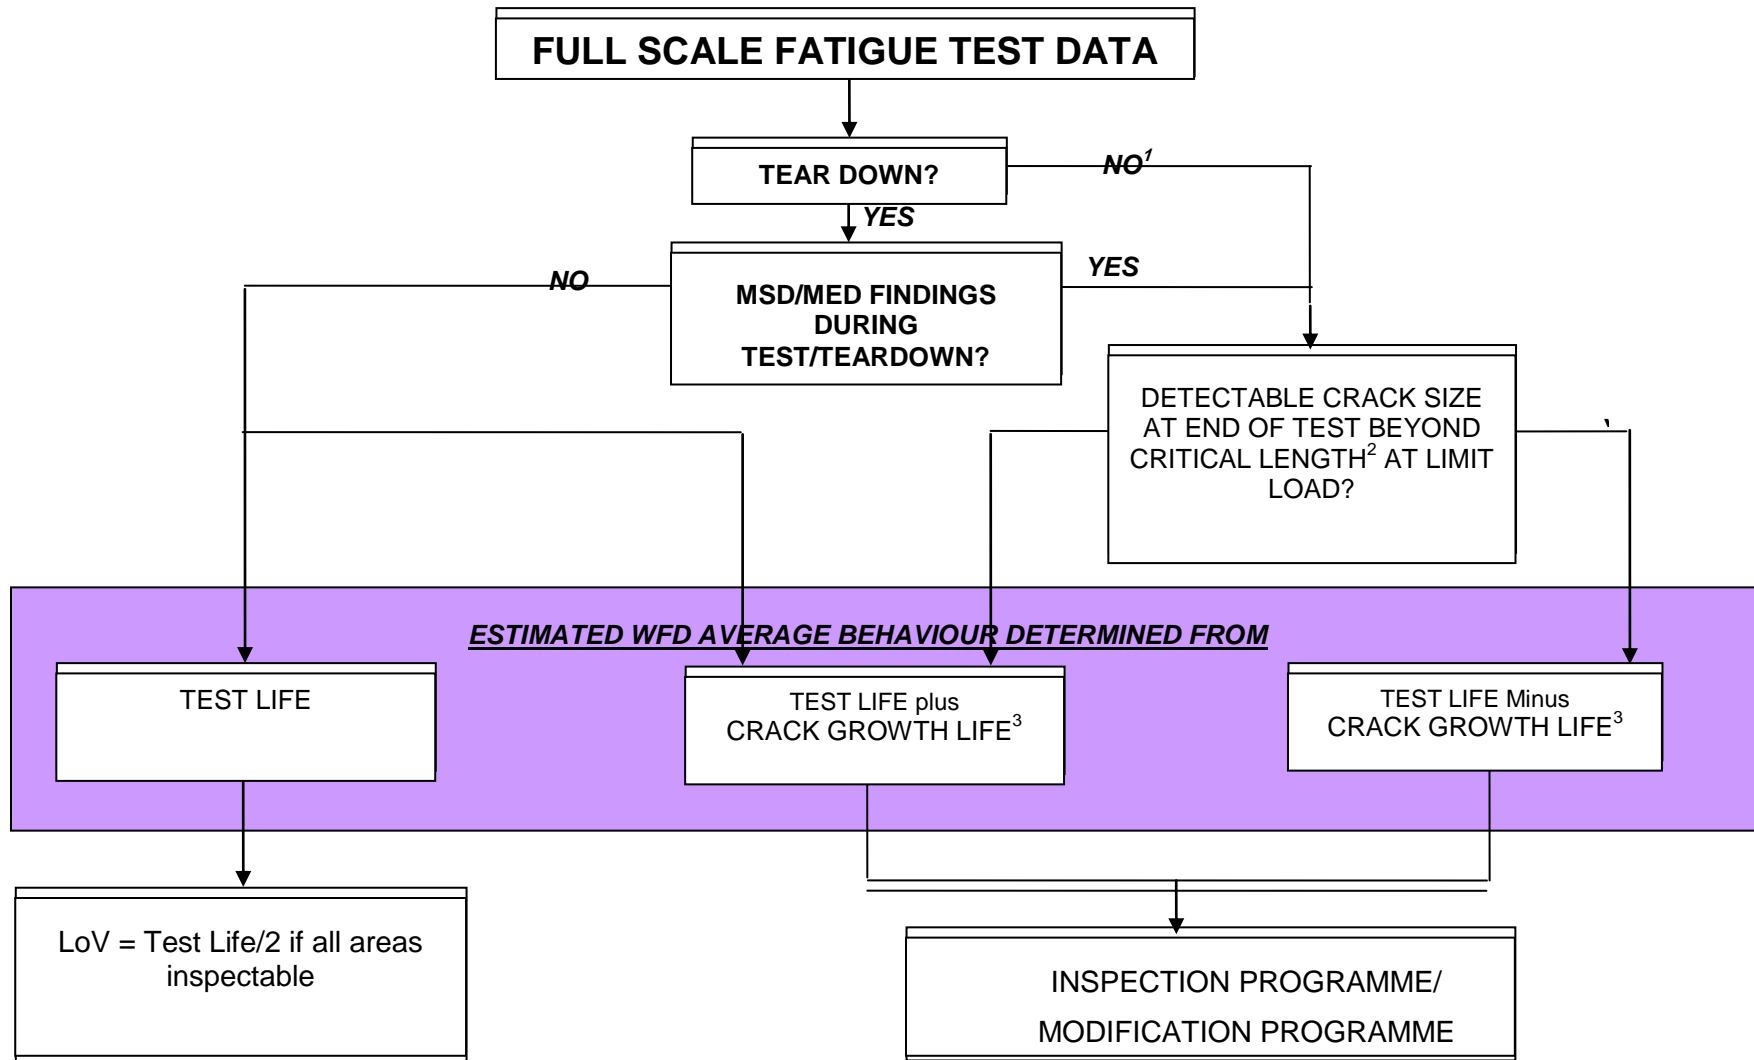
FULL SCALE FATIGUE TEST DATA

TEAR DOWN?

$NO^{1}$

YES

NO

MSD/MED FINDINGS DURING TEST/TEARDOWN?

YES

DETECTABLE CRACK SIZE AT END OF TEST BEYOND CRITICAL LENGTH$^{2}$ AT LIMIT LOAD?

ESTIMATED WFD AVERAGE BEHAVIOUR DETERMINED FROM

TEST LIFE

TEST LIFE plus CRACK GROWTH LIFE$^{3}$

TEST LIFE Minus CRACK GROWTH LIFE$^{3}$

LoV = Test Life/2 if all areas inspectable

INSPECTION PROGRAMME/ MODIFICATION PROGRAMME